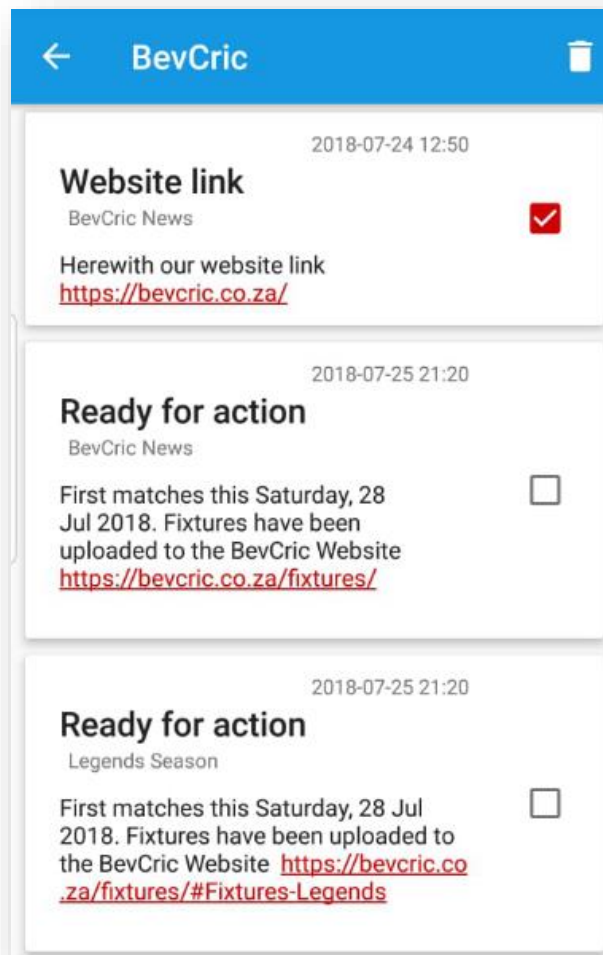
BevCric

2018-07-24 12:50

Website link

BevCric News

Herewith our website link https://bevcric.co.za/

2018-07-25 21:20

Ready for action

BevCric News

First matches this Saturday, 28 Jul 2018. Fixtures have been uploaded to the BevCric Website https://bevcric.co.za/fixtures/

2018-07-25 21:20

Ready for action

Legends Season

First matches this Saturday, 28 Jul 2018. Fixtures have been uploaded to the BevCric Website https://bevcric.co.za/fixtures/#Fixtures-Legends